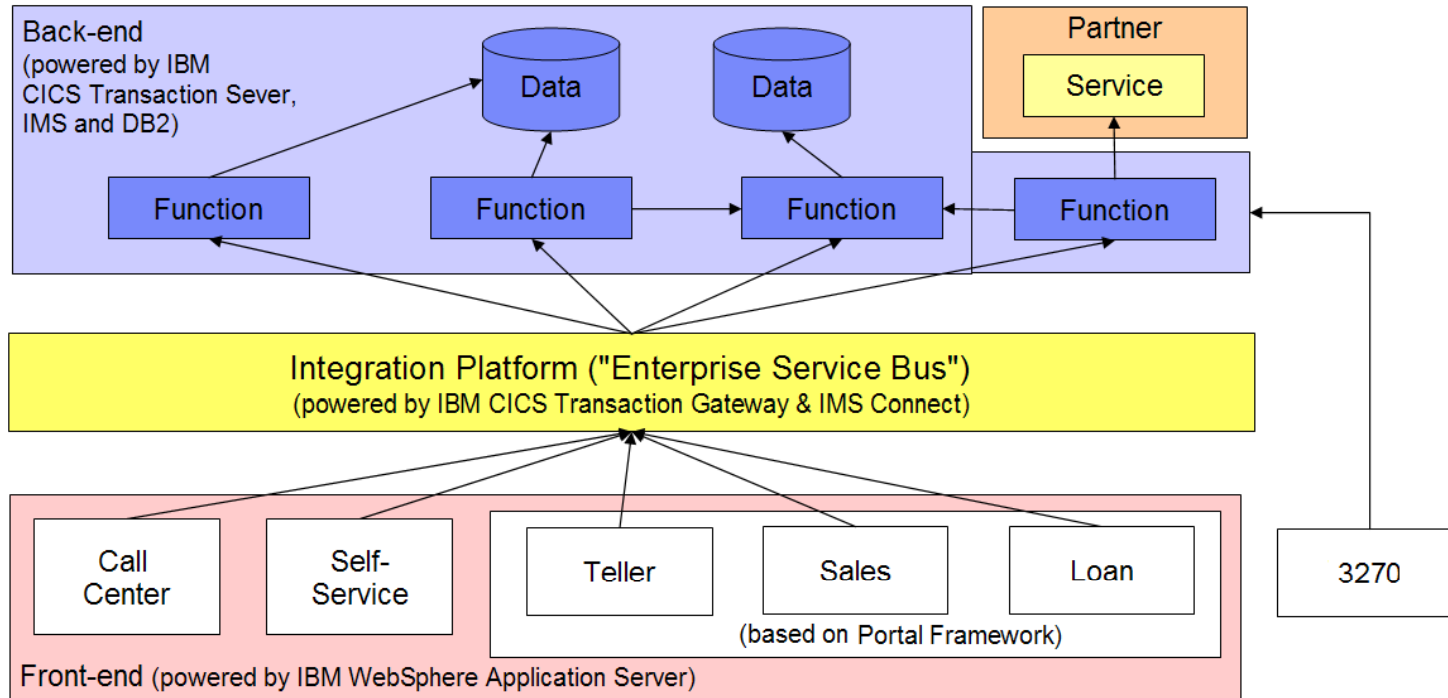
Back-end
(powered by IBM CICS Transaction Sever, IMS and DB2)

Data

Data

Partner

Service

Function

Function

Function

Function

Integration Platform ("Enterprise Service Bus")
(powered by IBM CICS Transaction Gateway & IMS Connect)

Call Center

Self-Service

Teller

Sales

Loan

(based on Portal Framework)

3270

Front-end (powered by IBM WebSphere Application Server)